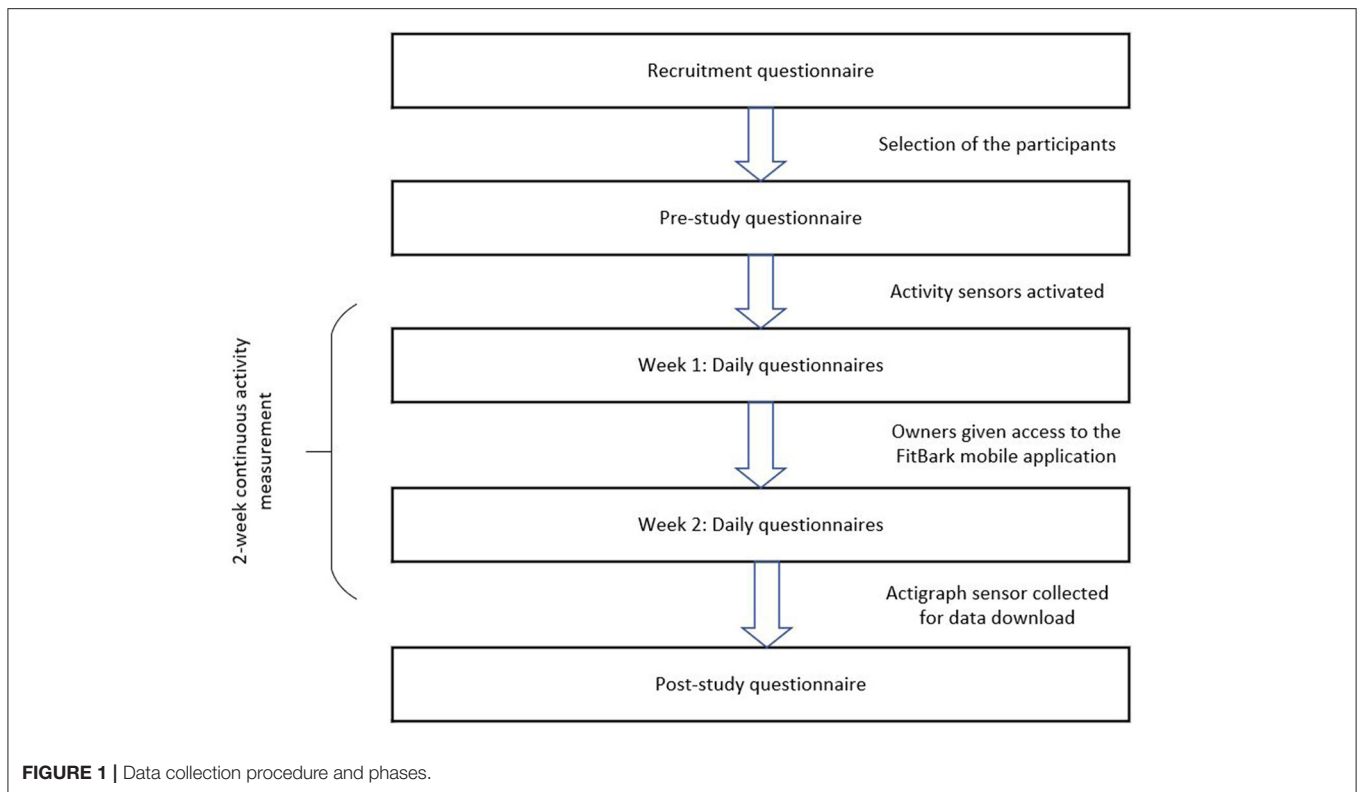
Recruitment questionnaire

Selection of the participants

Pre-study questionnaire

Activity sensors activated

2-week continuous activity measurement

Week 1: Daily questionnaires

Owners given access to the FitBark mobile application

Week 2: Daily questionnaires

Actigraph sensor collected for data download

Post-study questionnaire

FIGURE 1 | Data collection procedure and phases.